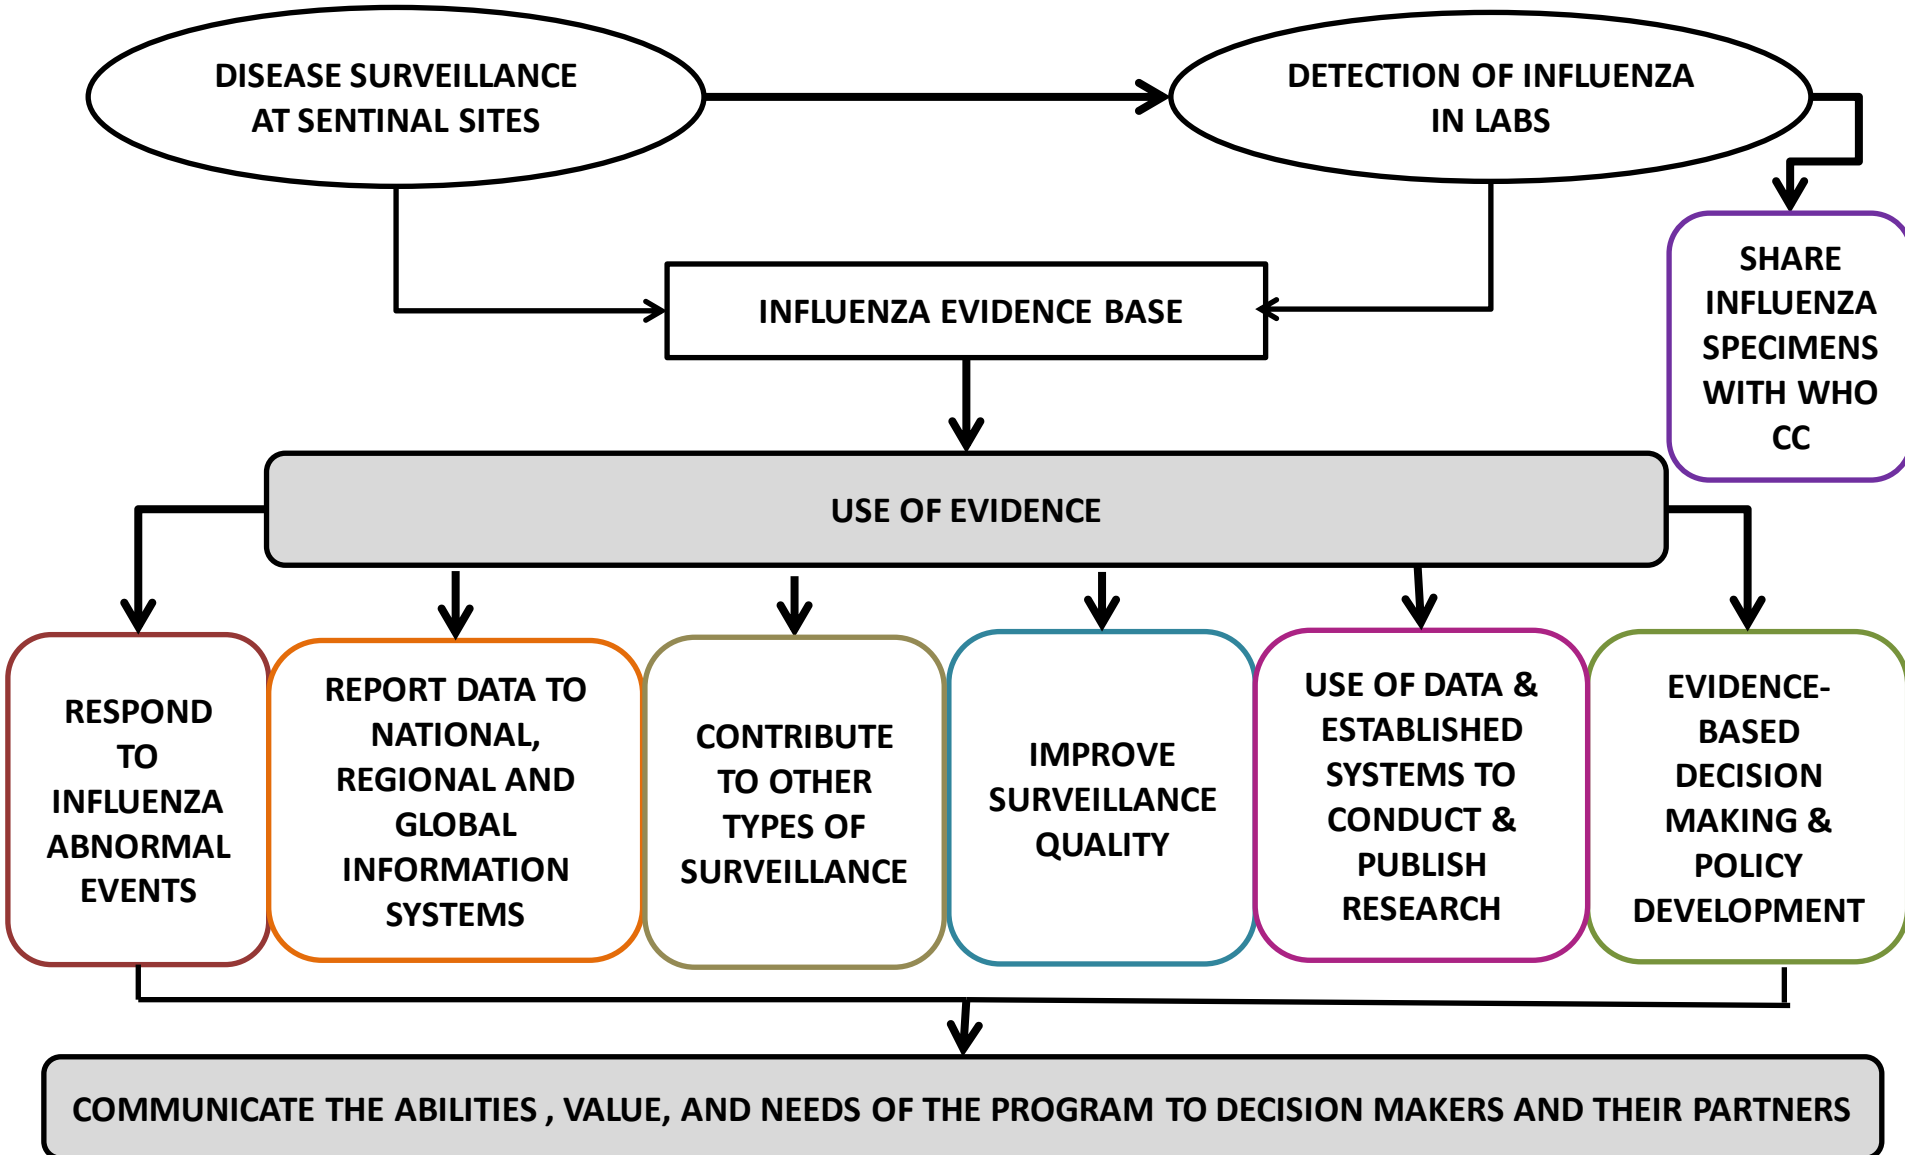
DISEASE SURVEILLANCE AT SENTINAL SITES

DETECTION OF INFLUENZA IN LABS

SHARE INFLUENZA SPECIMENS WITH WHO CC

INFLUENZA EVIDENCE BASE

USE OF EVIDENCE

RESPOND TO INFLUENZA ABNORMAL EVENTS

REPORT DATA TO NATIONAL, REGIONAL AND GLOBAL INFORMATION SYSTEMS

CONTRIBUTE TO OTHER TYPES OF SURVEILLANCE

IMPROVE SURVEILLANCE QUALITY

USE OF DATA & ESTABLISHED SYSTEMS TO CONDUCT & PUBLISH RESEARCH

EVIDENCE-BASED DECISION MAKING & POLICY DEVELOPMENT

COMMUNICATE THE ABILITIES , VALUE, AND NEEDS OF THE PROGRAM TO DECISION MAKERS AND THEIR PARTNERS